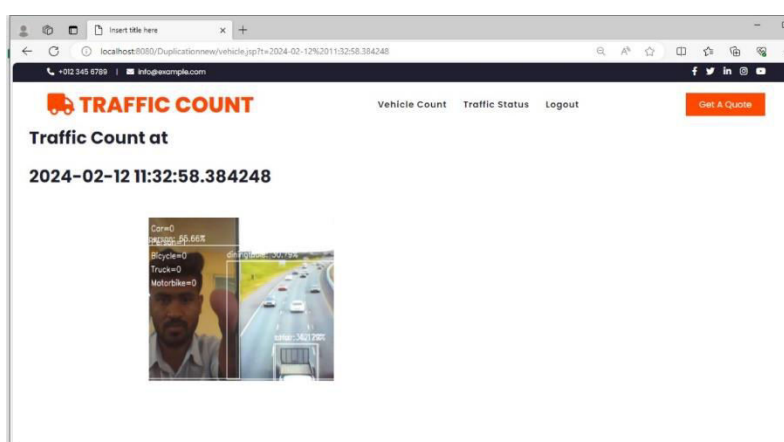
Insert title here

localhost:8080/Duplicationnew/vehicle.jsp?t=2024-02-12%2011:32:58.384248

+012 345 6789 | info@example.com

TRAFFIC COUNT

Vehicle Count Traffic Status Logout

Get A Quote

Traffic Count at

2024-02-12 11:32:58.384248

Car=0
person: 65.66%
Bicycle=0
Truck=0
Motorbike=0
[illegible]
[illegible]